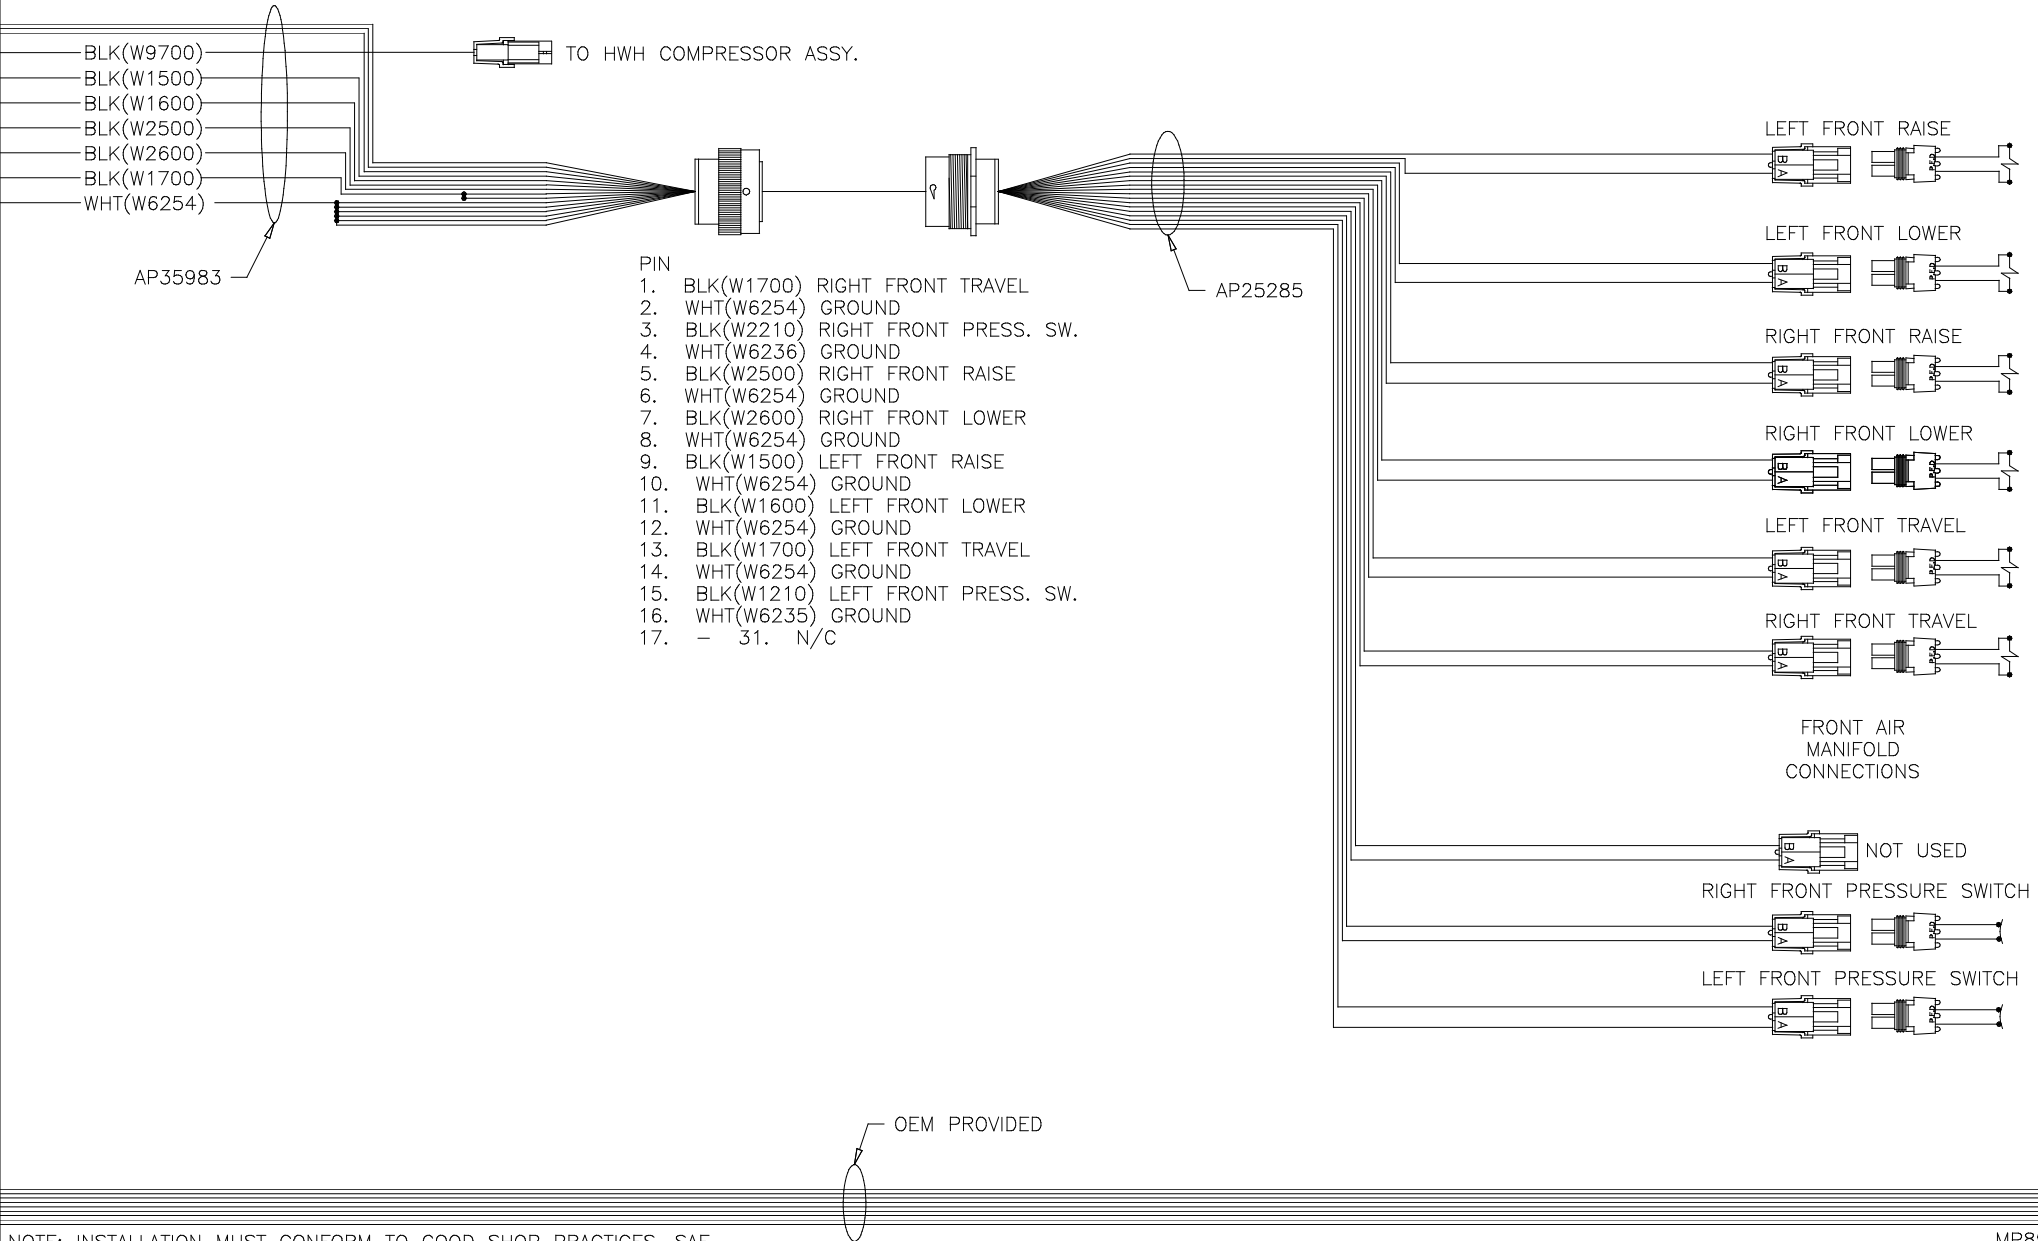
BLK(W9700)
BLK(W1500)
BLK(W1600)
BLK(W2500)
BLK(W2600)
BLK(W1700)
WHT(W6254)

TO HWH COMPRESSOR ASSY.

AP35983

PIN
1. BLK(W1700) RIGHT FRONT TRAVEL
2. WHT(W6254) GROUND
3. BLK(W2210) RIGHT FRONT PRESS. SW.
4. WHT(W6236) GROUND
5. BLK(W2500) RIGHT FRONT RAISE
6. WHT(W6254) GROUND
7. BLK(W2600) RIGHT FRONT LOWER
8. WHT(W6254) GROUND
9. BLK(W1500) LEFT FRONT RAISE
10. WHT(W6254) GROUND
11. BLK(W1600) LEFT FRONT LOWER
12. WHT(W6254) GROUND
13. BLK(W1700) LEFT FRONT TRAVEL
14. WHT(W6254) GROUND
15. BLK(W1210) LEFT FRONT PRESS. SW.
16. WHT(W6235) GROUND
17. – 31. N/C

AP25285

LEFT FRONT RAISE
B A
LEFT FRONT LOWER
B A
RIGHT FRONT RAISE
B A
RIGHT FRONT LOWER
B A
LEFT FRONT TRAVEL
B A
RIGHT FRONT TRAVEL
B A

FRONT AIR
MANIFOLD
CONNECTIONS

B A
NOT USED
RIGHT FRONT PRESSURE SWITCH
B A
LEFT FRONT PRESSURE SWITCH
B A

OEM PROVIDED

NOTE: INSTALLATION MUST CONFORM TO GOOD SHOP PRACTICES, SAE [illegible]

MP8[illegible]